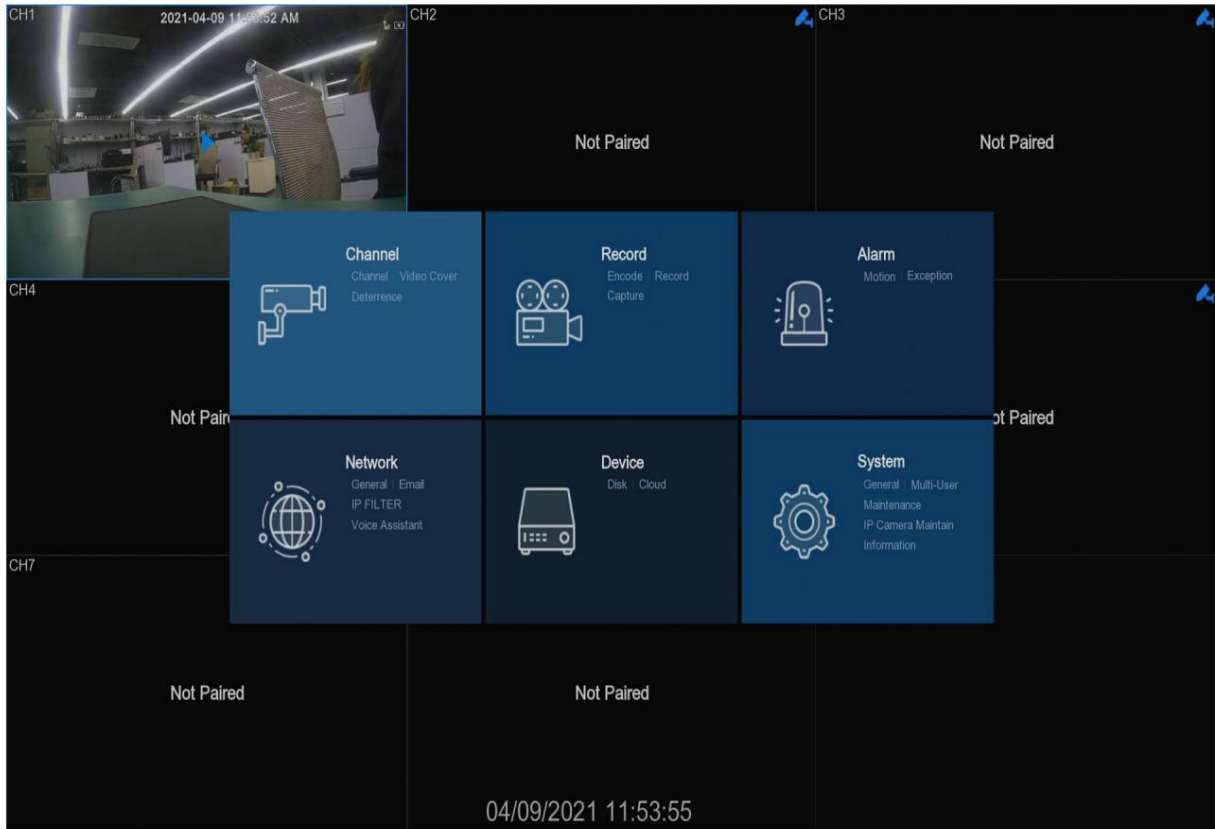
CH1
2021-04-09 11:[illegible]:52 AM

CH2
Not Paired

CH3
Not Paired

Channel
Channel | Video Cover
Deterrence

Record
Encode | Record
Capture

Alarm
Motion | Exception

CH4
Not Pair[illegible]

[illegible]ot Paired

Network
General | Email
IP FILTER
Voice Assistant

Device
Disk | Cloud

System
General | Multi-User
Maintenance
IP Camera Maintain
Information

CH7
Not Paired

Not Paired

04/09/2021 11:53:55